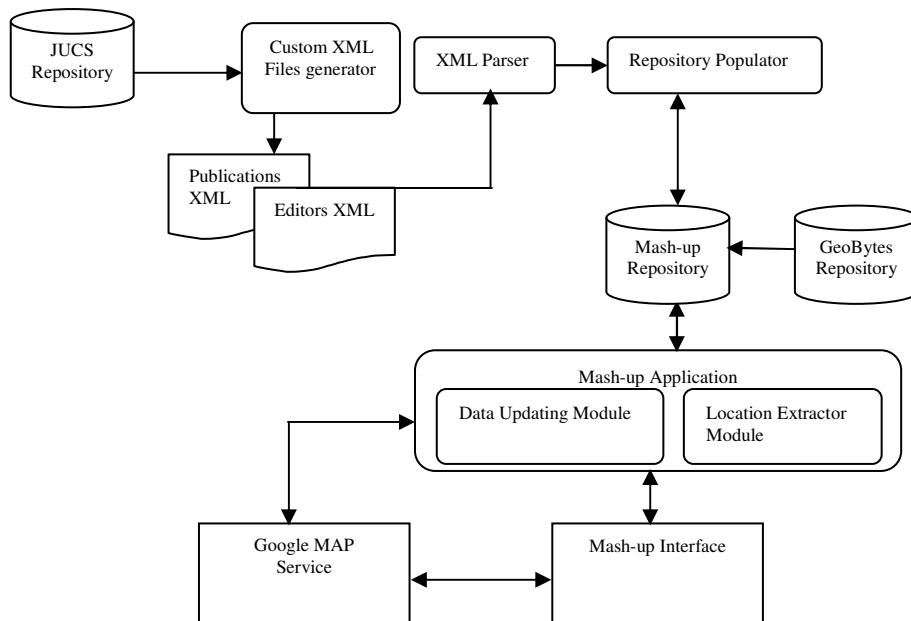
JUCS Repository

Custom XML Files generator

XML Parser

Repository Populator

Publications XML

Editors XML

Mash-up Repository

GeoBytes Repository

Mash-up Application

Data Updating Module

Location Extractor Module

Google MAP Service

Mash-up Interface